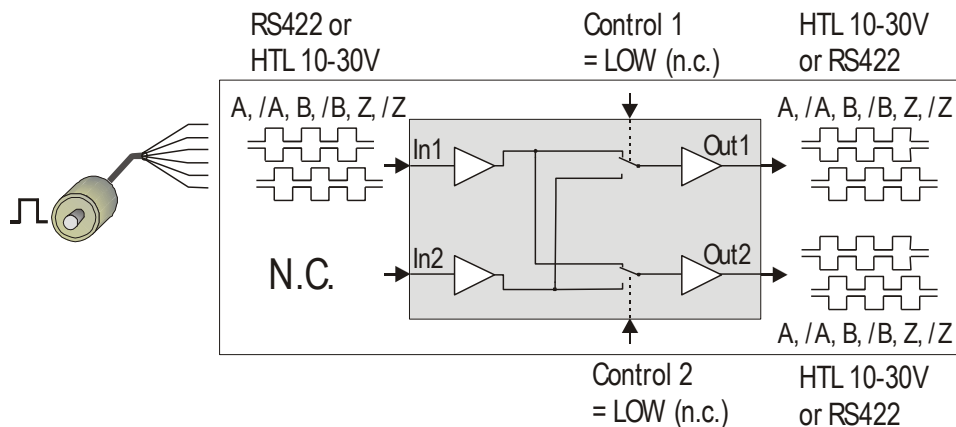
RS422 or
HTL 10-30V

Control 1
= LOW (n.c.)

HTL 10-30V
or RS422

A, /A, B, /B, Z, /Z

In1

Out1

A, /A, B, /B, Z, /Z

N.C.

In2

Out2

A, /A, B, /B, Z, /Z

Control 2
= LOW (n.c.)

HTL 10-30V
or RS422